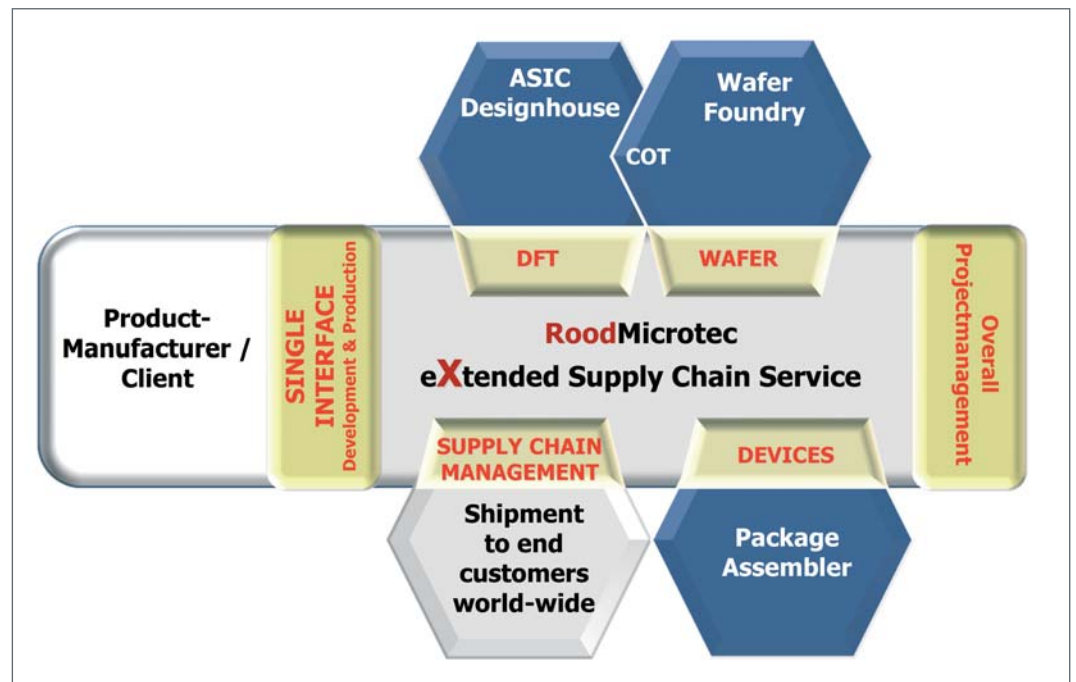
ASIC Designhouse

Wafer Foundry

COT

DFT

WAFER

Product-Manufacturer / Client

SINGLE INTERFACE Development & Production

RoodMicrotec

eXtended Supply Chain Service

Overall Projectmanagement

SUPPLY CHAIN MANAGEMENT

DEVICES

Shipment to end customers world-wide

Package Assembler